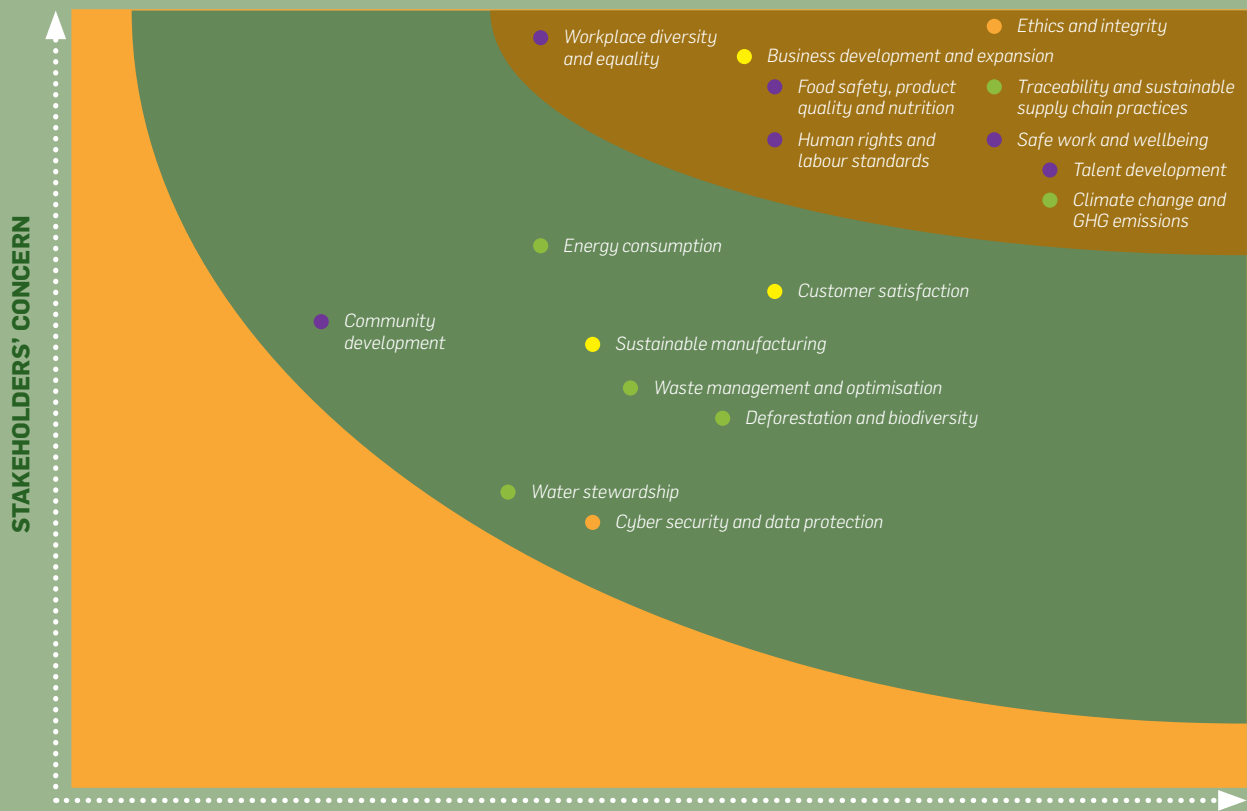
STAKEHOLDERS' CONCERN

Ethics and integrity

Workplace diversity and equality

Business development and expansion

Food safety, product quality and nutrition

Traceability and sustainable supply chain practices

Human rights and labour standards

Safe work and wellbeing

Talent development

Climate change and GHG emissions

Energy consumption

Customer satisfaction

Community development

Sustainable manufacturing

Waste management and optimisation

Deforestation and biodiversity

Water stewardship

Cyber security and data protection